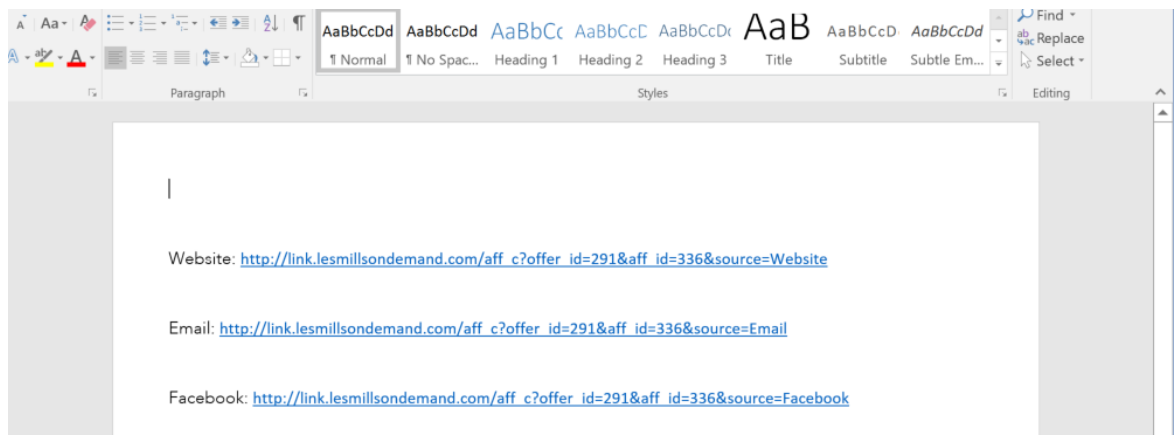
Aa

AaBbCcDd
¶ Normal

AaBbCcDd
¶ No Spac...

AaBbCc
Heading 1

AaBbCcD
Heading 2

AaBbCcDd
Heading 3

AaB
Title

AaBbCcD
Subtitle

AaBbCcDd
Subtle Em...

Find
Replace
Select

Paragraph

Styles

Editing

Website: http://link.lesmillsondemand.com/aff_c?offer_id=291&aff_id=336&source=Website

Email: http://link.lesmillsondemand.com/aff_c?offer_id=291&aff_id=336&source=Email

Facebook: http://link.lesmillsondemand.com/aff_c?offer_id=291&aff_id=336&source=Facebook